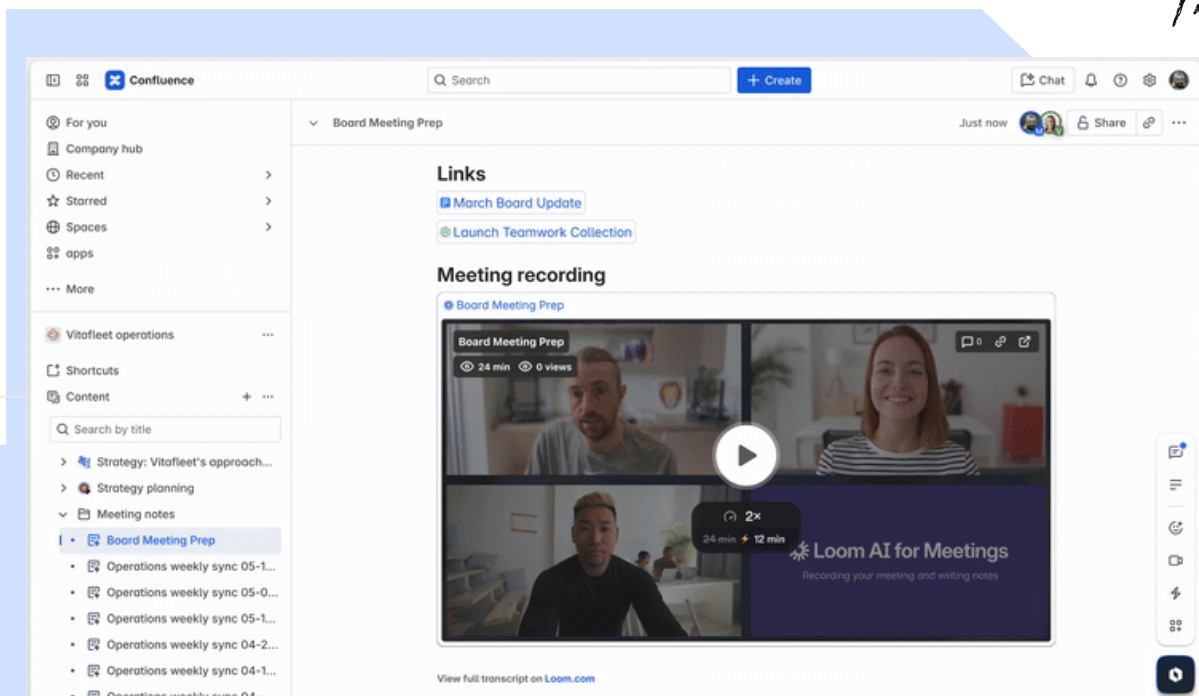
Confluence

Search

+ Create

Chat

For you
Company hub
Recent
Starred
Spaces
apps
More

Vitafleet operations

Shortcuts
Content

Search by title

Strategy: Vitafleet's approach...
Strategy planning
Meeting notes
Board Meeting Prep
Operations weekly sync 05-1...
Operations weekly sync 05-0...
Operations weekly sync 05-1...
Operations weekly sync 04-2...
Operations weekly sync 04-1...

Board Meeting Prep

Just now

Share

Links

March Board Update

Launch Teamwork Collection

Meeting recording

Board Meeting Prep

Board Meeting Prep

24 min 0 views

0

2×

~~24 min~~ 12 min

Loom AI for Meetings

Recording your meeting and writing notes

View full transcript on Loom.com